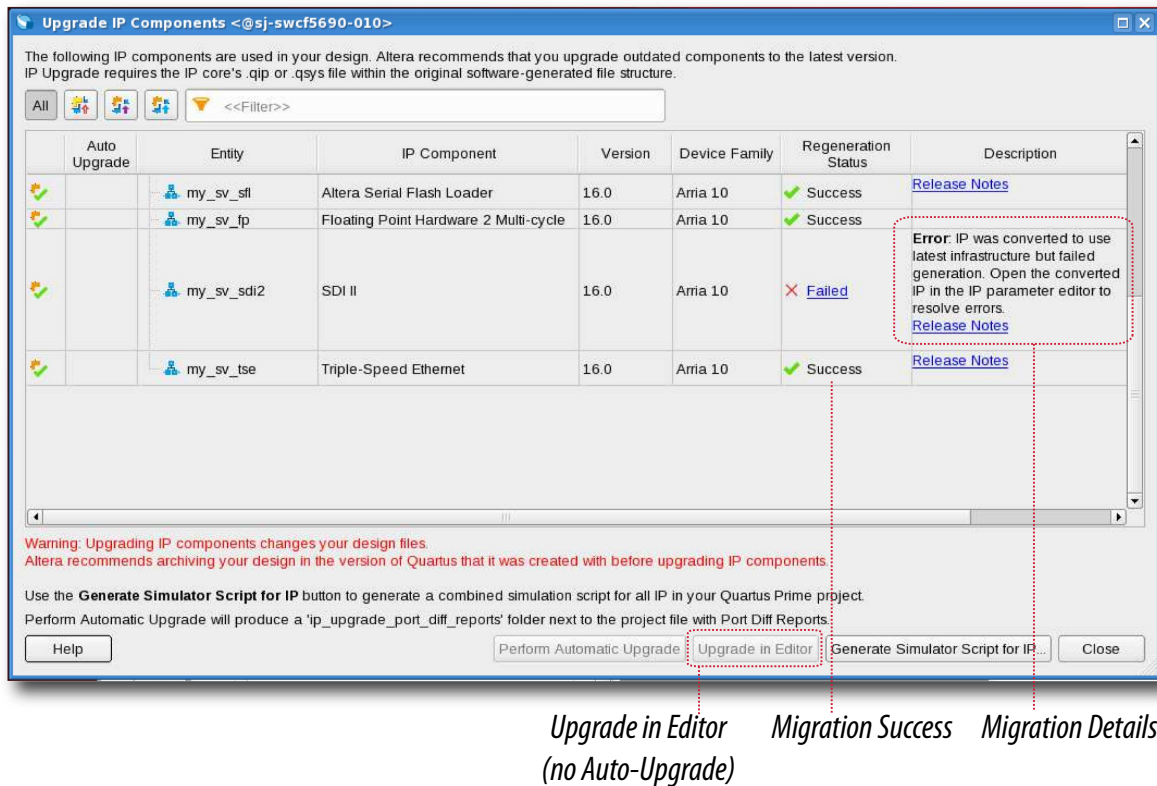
Upgrade IP Components <@sj-swcf5690-010>

The following IP components are used in your design. Altera recommends that you upgrade outdated components to the latest version. IP Upgrade requires the IP core's .qip or .qsys file within the original software-generated file structure.

All <<Filter>>

| | Auto Upgrade | Entity | IP Component | Version | Device Family | Regeneration Status | Description |
|---|---|---|---|---|---|---|---|
| | | my_sv_sfl | Altera Serial Flash Loader | 16.0 | Arria 10 | Success | Release Notes |
| | | my_sv_fp | Floating Point Hardware 2 Multi-cycle | 16.0 | Arria 10 | Success | |
| | | my_sv_sdi2 | SDI II | 16.0 | Arria 10 | Failed | Error: IP was converted to use latest infrastructure but failed generation. Open the converted IP in the IP parameter editor to resolve errors. Release Notes |
| | | my_sv_tse | Triple-Speed Ethernet | 16.0 | Arria 10 | Success | Release Notes |

Warning: Upgrading IP components changes your design files.
Altera recommends archiving your design in the version of Quartus that it was created with before upgrading IP components.

Use the Generate Simulator Script for IP button to generate a combined simulation script for all IP in your Quartus Prime project.

Perform Automatic Upgrade will produce a 'ip_upgrade_port_diff_reports' folder next to the project file with Port Diff Reports.

Help | Perform Automatic Upgrade | Upgrade in Editor | Generate Simulator Script for IP... | Close

Upgrade in Editor (no Auto-Upgrade)
Migration Success
Migration Details